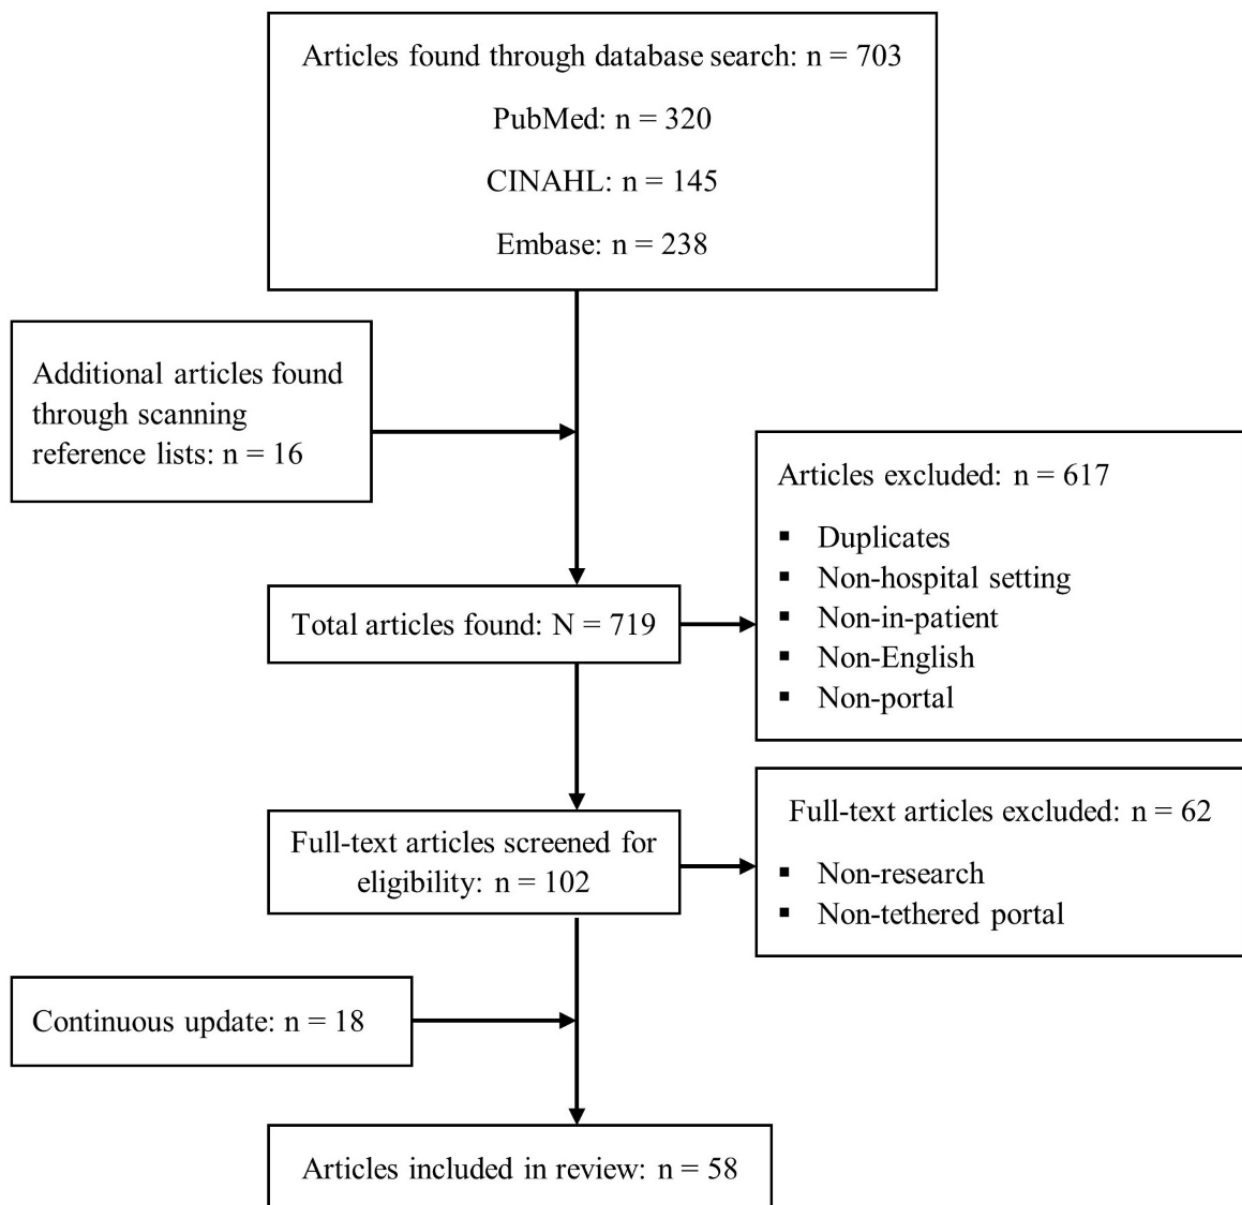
Articles found through database search: n = 703

PubMed: n = 320

CINAHL: n = 145

Embase: n = 238

Additional articles found through scanning reference lists: n = 16

Articles excluded: n = 617

- Duplicates
- Non-hospital setting
- Non-in-patient
- Non-English
- Non-portal

Total articles found: N = 719

Full-text articles excluded: n = 62

- Non-research
- Non-tethered portal

Full-text articles screened for eligibility: n = 102

Continuous update: n = 18

Articles included in review: n = 58